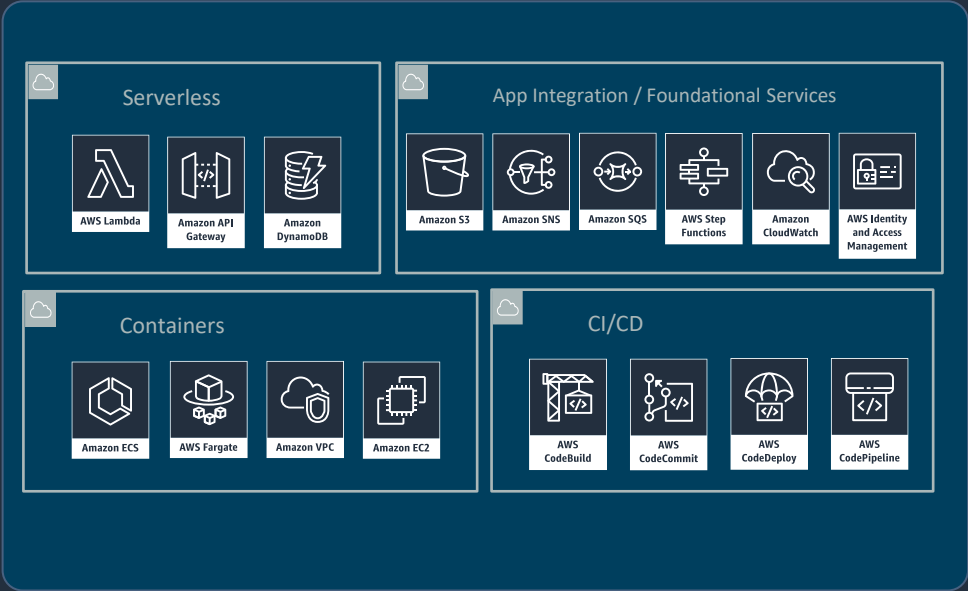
Serverless

AWS Lambda

Amazon API Gateway

Amazon DynamoDB

App Integration / Foundational Services

Amazon S3

Amazon SNS

Amazon SQS

AWS Step Functions

Amazon CloudWatch

AWS Identity and Access Management

Containers

Amazon ECS

AWS Fargate

Amazon VPC

Amazon EC2

CI/CD

AWS CodeBuild

AWS CodeCommit

AWS CodeDeploy

AWS CodePipeline